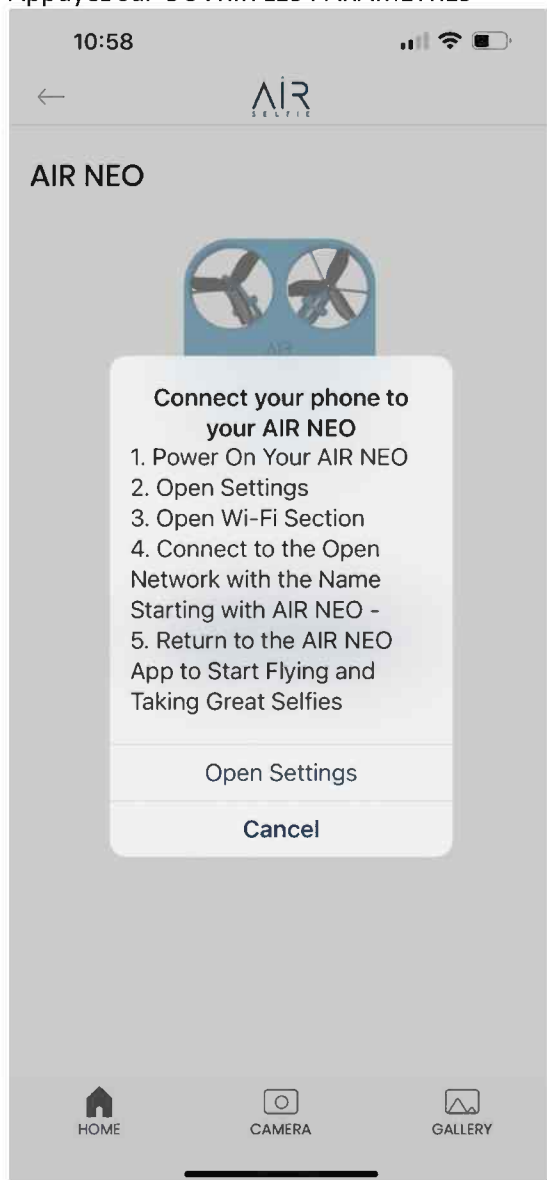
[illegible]

10:58

AIR SELFIE

AIR NEO

AIR

Connect your phone to your AIR NEO
1. Power On Your AIR NEO
2. Open Settings
3. Open Wi-Fi Section
4. Connect to the Open Network with the Name Starting with AIR NEO -
5. Return to the AIR NEO App to Start Flying and Taking Great Selfies

Open Settings

Cancel

HOME
CAMERA
GALLERY